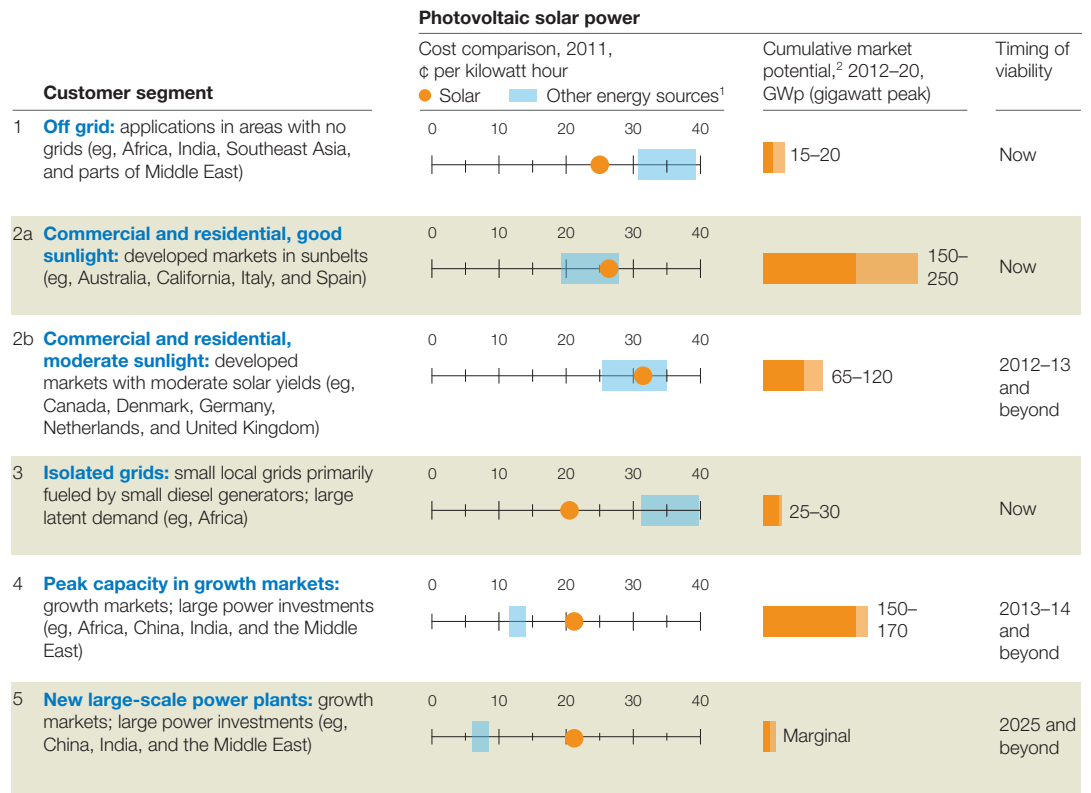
Photovoltaic solar power

| Customer segment | Cost comparison, 2011, ¢ per kilowatt hour (Solar / Other energy sources$^1$) | Cumulative market potential,$^2$ 2012–20, GWp (gigawatt peak) | Timing of viability |
|---|---|---|---|
| 1 **Off grid:** applications in areas with no grids (eg, Africa, India, Southeast Asia, and parts of Middle East) | 0 10 20 30 40 | 15–20 | Now |
| 2a **Commercial and residential, good sunlight:** developed markets in sunbelts (eg, Australia, California, Italy, and Spain) | 0 10 20 30 40 | 150–250 | Now |
| 2b **Commercial and residential, moderate sunlight:** developed markets with moderate solar yields (eg, Canada, Denmark, Germany, Netherlands, and United Kingdom) | 0 10 20 30 40 | 65–120 | 2012–13 and beyond |
| 3 **Isolated grids:** small local grids primarily fueled by small diesel generators; large latent demand (eg, Africa) | 0 10 20 30 40 | 25–30 | Now |
| 4 **Peak capacity in growth markets:** growth markets; large power investments (eg, Africa, China, India, and the Middle East) | 0 10 20 30 40 | 150–170 | 2013–14 and beyond |
| 5 **New large-scale power plants:** growth markets; large power investments (eg, China, India, and the Middle East) | 0 10 20 30 40 | Marginal | 2025 and beyond |